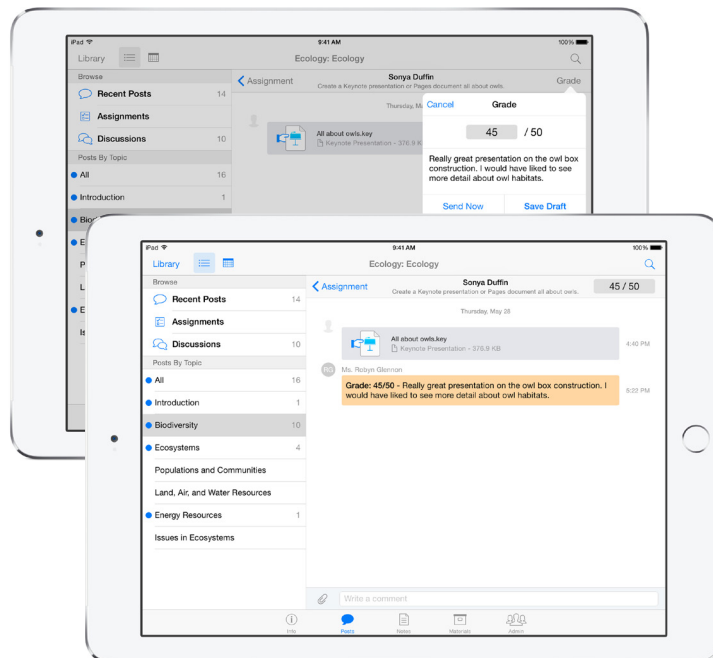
iPad
9:41 AM
100%
Library
Ecology: Ecology
Browse
Recent Posts 14
Assignments
Discussions 10
Posts By Topic
All 16
Introduction 1
Biod
Ec
P
L
E
Is
Assignment
Sonya Duffin
Create a Keynote presentation or Pages document all about owls.
Grade
Thursday, M
All about owls.key
Keynote Presentation - 376.9 KB
Cancel
Grade
45
/ 50
Really great presentation on the owl box construction. I would have liked to see more detail about owl habitats.
Send Now
Save Draft

iPad
9:41 AM
100%
Library
Ecology: Ecology
Browse
Recent Posts 14
Assignments
Discussions 10
Posts By Topic
All 16
Introduction 1
Biodiversity 10
Ecosystems 4
Populations and Communities
Land, Air, and Water Resources
Energy Resources 1
Issues in Ecosystems
Assignment
Sonya Duffin
Create a Keynote presentation or Pages document all about owls.
45 / 50
Thursday, May 28
All about owls.key
Keynote Presentation - 376.9 KB
4:40 PM
RG
Ms. Robyn Glennon
Grade: 45/50 - Really great presentation on the owl box construction. I would have liked to see more detail about owl habitats.
6:22 PM
Write a comment
Info
Posts
Notes
Materials
Admin